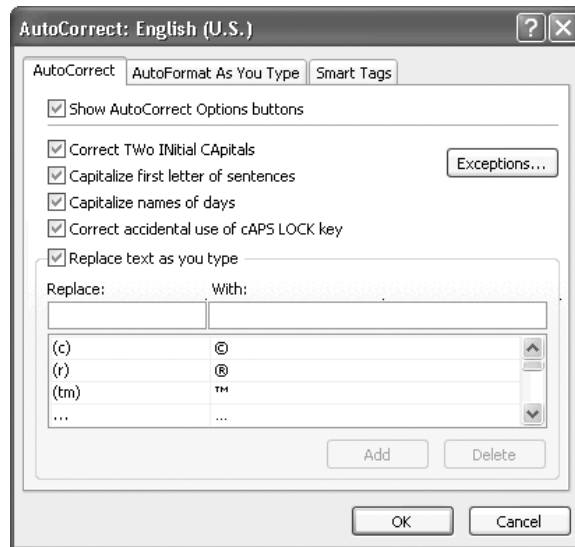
AutoCorrect: English (U.S.)

AutoCorrect | AutoFormat As You Type | Smart Tags

Show AutoCorrect Options buttons

Correct TWo INitial CApitals

Exceptions...

Capitalize first letter of sentences

Capitalize names of days

Correct accidental use of cAPS LOCK key

Replace text as you type

| Replace: | With: |
|---|---|
| (c) | © |
| (r) | ® |
| (tm) | ™ |
| ... | ... |

Add Delete

OK Cancel